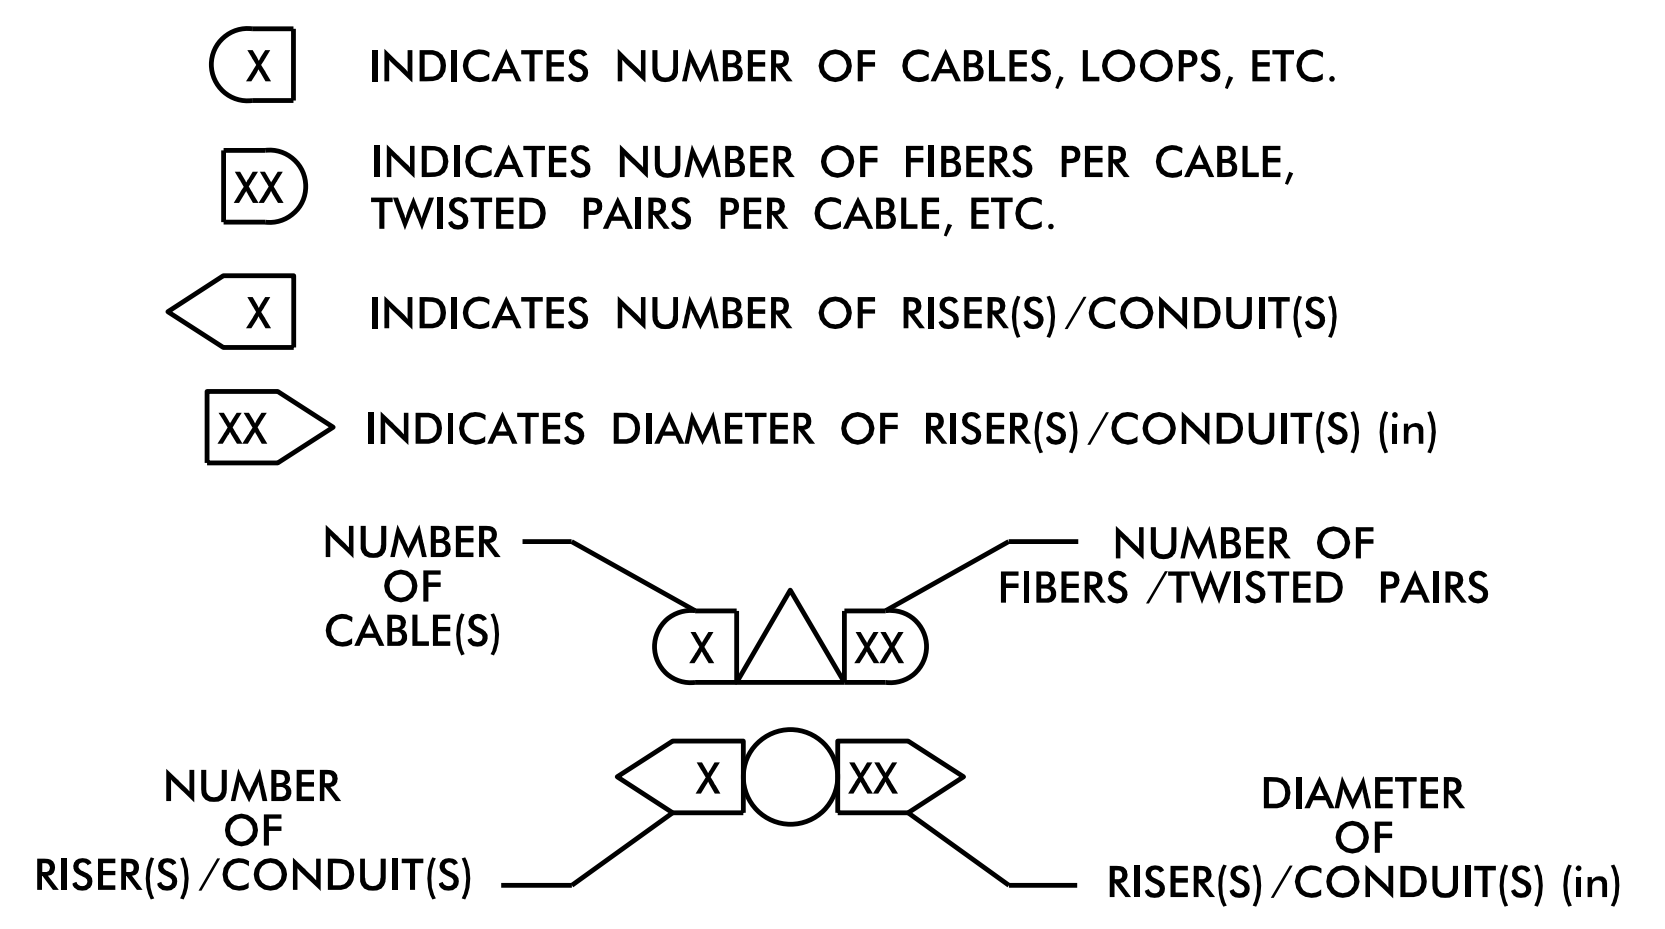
X INDICATES NUMBER OF CABLES, LOOPS, ETC.

XX INDICATES NUMBER OF FIBERS PER CABLE, TWISTED PAIRS PER CABLE, ETC.

X INDICATES NUMBER OF RISER(S)/CONDUIT(S)

XX INDICATES DIAMETER OF RISER(S)/CONDUIT(S) (in)

NUMBER OF CABLE(S)

X

XX

NUMBER OF FIBERS/TWISTED PAIRS

X

XX

NUMBER OF RISER(S)/CONDUIT(S)

DIAMETER OF RISER(S)/CONDUIT(S) (in)